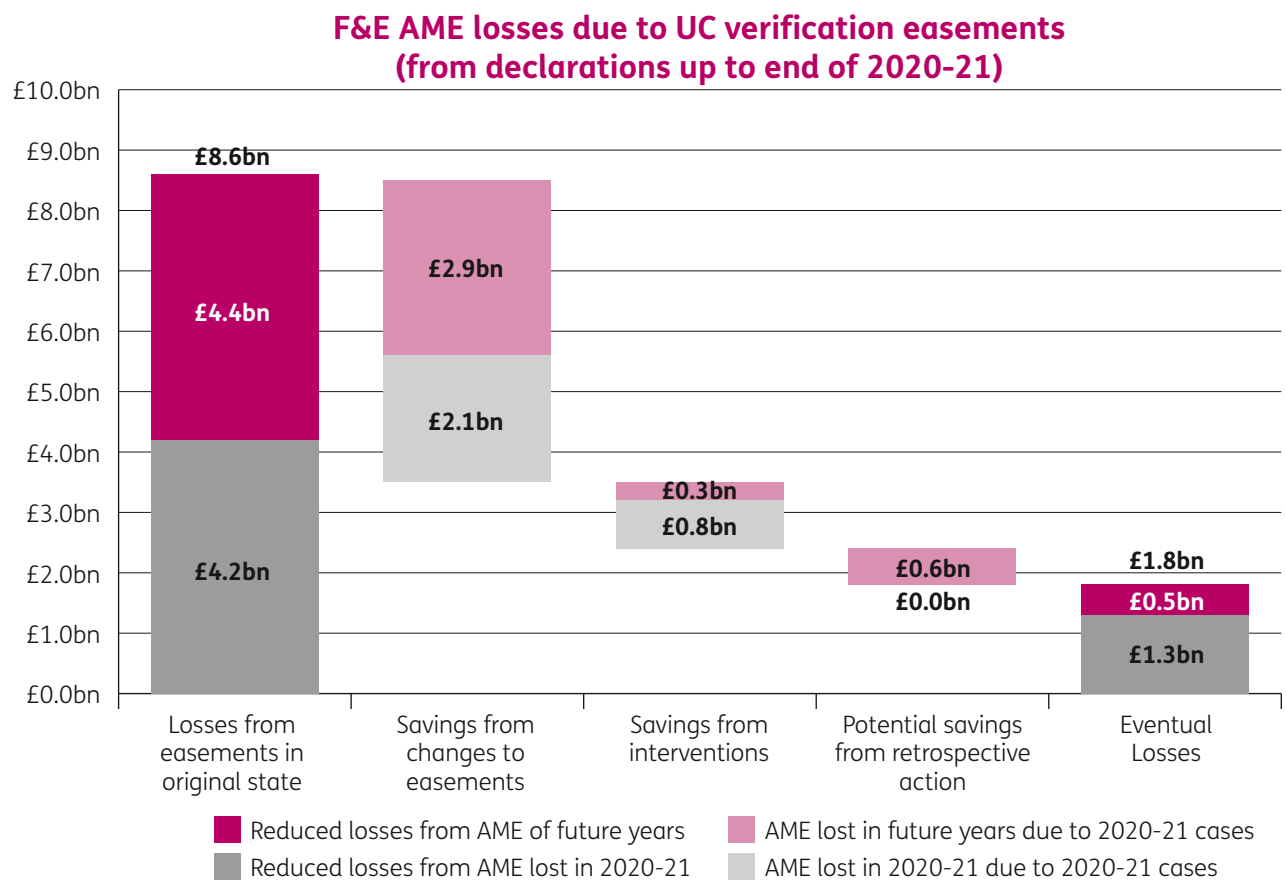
F&E AME losses due to UC verification easements (from declarations up to end of 2020-21)

£10.0bn
£9.0bn
£8.0bn
£7.0bn
£6.0bn
£5.0bn
£4.0bn
£3.0bn
£2.0bn
£1.0bn
£0.0bn

£8.6bn
£4.4bn
£4.2bn
£2.9bn
£2.1bn
£0.3bn
£0.8bn
£0.6bn
£0.0bn
£1.8bn
£0.5bn
£1.3bn

Losses from easements in original state
Savings from changes to easements
Savings from interventions
Potential savings from retrospective action
Eventual Losses

Reduced losses from AME of future years
AME lost in future years due to 2020-21 cases
Reduced losses from AME lost in 2020-21
AME lost in 2020-21 due to 2020-21 cases